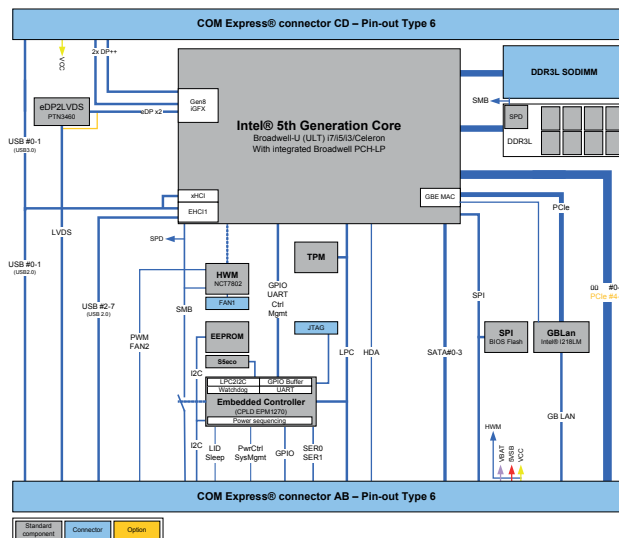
COM Express® connector CD – Pin-out Type 6

VCC

2x DP++

eDP2LVDS
PTN3460

Gen8
iGFX

eDP x2

Intel® 5th Generation Core
Broadwell-U (ULT) i7/i5/i3/Celeron
With integrated Broadwell PCH-LP

DDR3L SODIMM

SMB

SPD

DDR3L

USB #0-1
(USB3.0)

xHCI

EHCI1

GBE MAC

PCIe

LVDS

SPD

TPM

HWM
NCT7802

FAN1

USB #0-1
(USB2.0)

GPIO
UART
Ctrl
Mgmt

SPI

PCIe #4

USB #2-7
(USB 2.0)

SMB

EEPROM

JTAG

SPI
BIOS Flash

GBLan
Intel® I218LM

PWM
FAN2

S5eco

LPC

HDA

SATA#0-3

I2C

LPC2I2C | GPIO Buffer
Watchdog | UART

Embedded Controller
(CPLD EPM1270)
Power sequencing

GB LAN

HWM

VBAT
5VSB
VCC

I2C

LID
Sleep

PwrCtrl
SysMgmt

GPIO

SER0
SER1

COM Express® connector AB – Pin-out Type 6

Standard component

Connector

Option